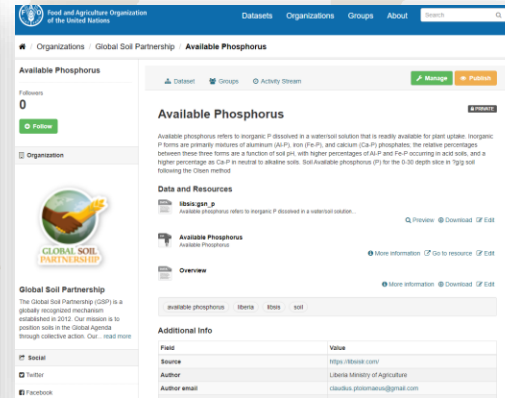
Food and Agriculture Organization of the United Nations

Datasets Organizations Groups About Search

Organizations / Global Soil Partnership / Available Phosphorus

Available Phosphorus

Followers
0

Follow

Organization

GLOBAL SOIL PARTNERSHIP

Global Soil Partnership

The Global Soil Partnership (GSP) is a globally recognized mechanism established in 2012. Our mission is to position soils in the Global Agenda through collective action. Our ... read more

Social

Twitter

Facebook

Dataset Groups Activity Stream

Manage Publish

Available Phosphorus

PRIVATE

Available phosphorus refers to inorganic P dissolved in a water/soil solution that is readily available for plant uptake. Inorganic P forms are primarily mixtures of aluminum (Al-P), iron (Fe-P), and calcium (Ca-P) phosphates, the relative percentages between these three forms are a function of soil pH, with higher percentages of Al-P and Fe-P occurring in acid soils, and a higher percentage as Ca-P in neutral to alkaline soils. Soil Available phosphorus (P) for the 0-30 depth slice in ?g/g soil following the Olsen method

Data and Resources

libsis:gsn_p
Available phosphorus refers to inorganic P dissolved in a water/soil solution...
Preview Download Edit

Available Phosphorus
Available Phosphorus
More information Go to resource Edit

Overview
More information Download Edit

available phosphorus liberia libsis soil

Additional Info

| Field | Value |
|---|---|
| Source | https://libsis.com/ |
| Author | Liberia Ministry of Agriculture |
| Author email | claudius.ptolomaeus@gmail.com |